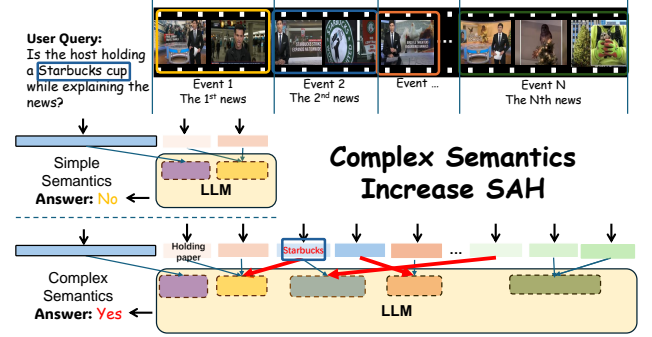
User Query:
Is the host holding a Starbucks cup while explaining the news?

Event 1
The 1$^{st}$ news

Event 2
The 2$^{nd}$ news

Event ...

Event N
The Nth news

Simple Semantics
Answer: No

LLM

Complex Semantics
Increase SAH

Holding paper

Starbucks

...

Complex Semantics
Answer: Yes

LLM